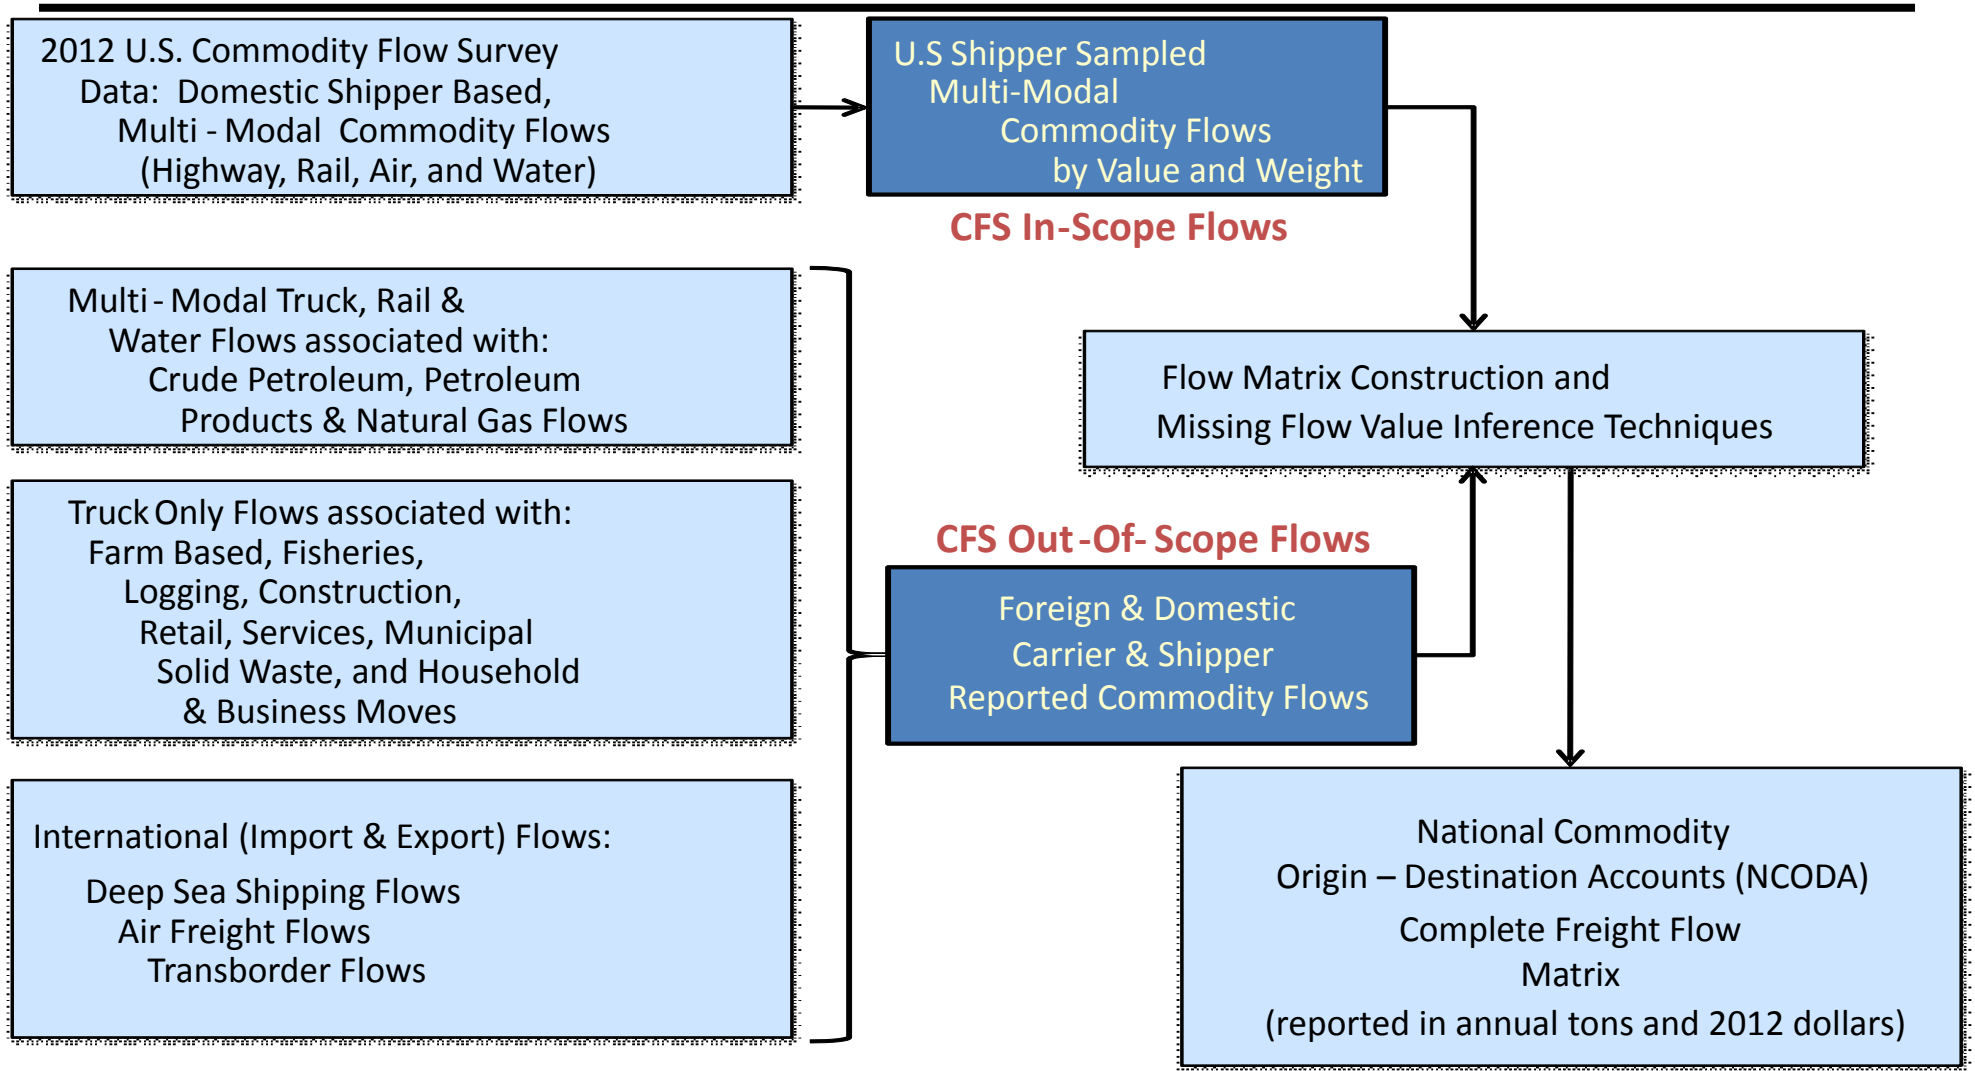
2012 U.S. Commodity Flow Survey Data: Domestic Shipper Based, Multi - Modal Commodity Flows (Highway, Rail, Air, and Water)

U.S Shipper Sampled Multi-Modal Commodity Flows by Value and Weight

CFS In-Scope Flows

Multi - Modal Truck, Rail & Water Flows associated with: Crude Petroleum, Petroleum Products & Natural Gas Flows

Flow Matrix Construction and Missing Flow Value Inference Techniques

Truck Only Flows associated with: Farm Based, Fisheries, Logging, Construction, Retail, Services, Municipal Solid Waste, and Household & Business Moves

CFS Out-Of- Scope Flows

Foreign & Domestic Carrier & Shipper Reported Commodity Flows

International (Import & Export) Flows:

Deep Sea Shipping Flows
Air Freight Flows
Transborder Flows

National Commodity
Origin – Destination Accounts (NCODA)
Complete Freight Flow
Matrix
(reported in annual tons and 2012 dollars)